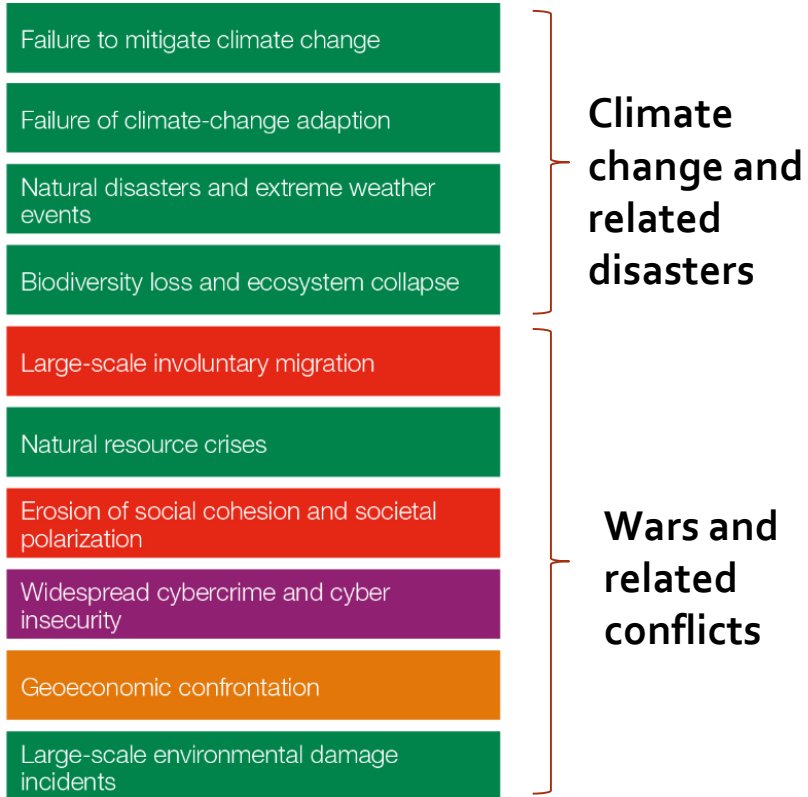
Failure to mitigate climate change

Failure of climate-change adaption

Natural disasters and extreme weather events

Biodiversity loss and ecosystem collapse

Climate change and related disasters

Large-scale involuntary migration

Natural resource crises

Erosion of social cohesion and societal polarization

Widespread cybercrime and cyber insecurity

Geoeconomic confrontation

Large-scale environmental damage incidents

Wars and related conflicts